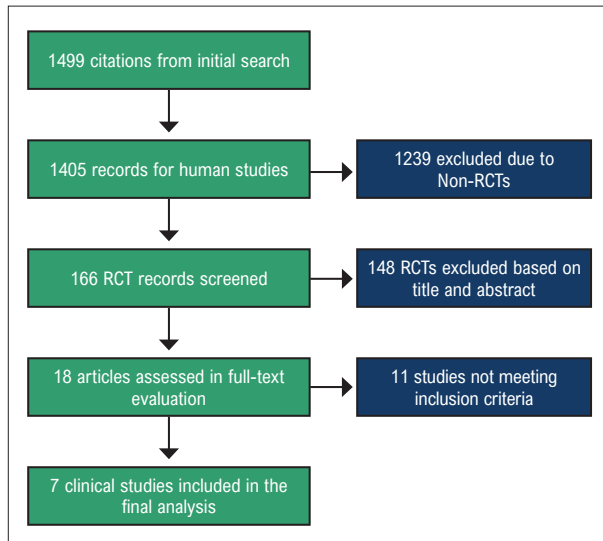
1499 citations from initial search

1405 records for human studies

1239 excluded due to Non-RCTs

166 RCT records screened

148 RCTs excluded based on title and abstract

18 articles assessed in full-text evaluation

11 studies not meeting inclusion criteria

7 clinical studies included in the final analysis